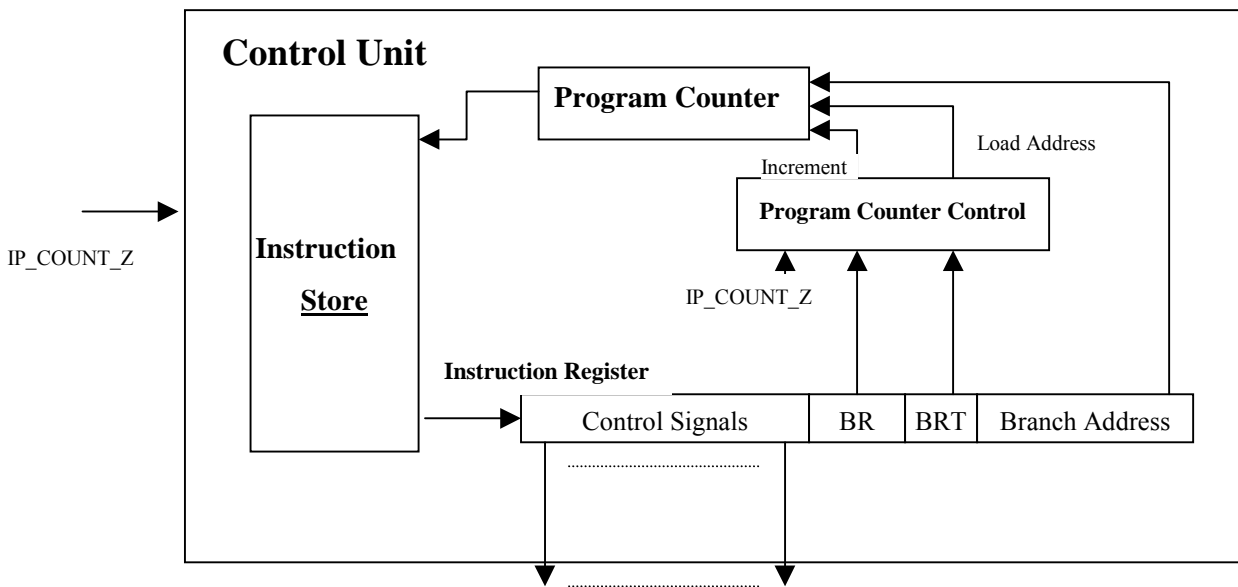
Control Unit

Program Counter

Load Address

Increment

Program Counter Control

IP_COUNT_Z

Instruction

Store

IP_COUNT_Z

Instruction Register

| Control Signals | BR | BRT | Branch Address |
|---|---|---|---|